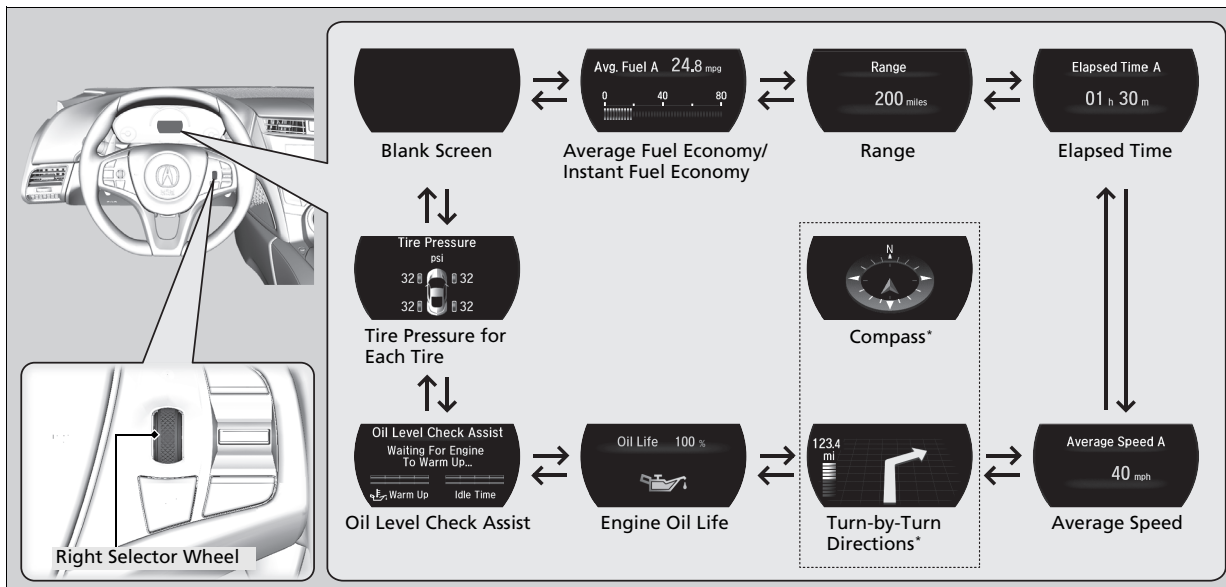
Blank Screen

Avg. Fuel A 24.8 mpg
0 40 80

Average Fuel Economy/ Instant Fuel Economy

Range
200 miles

Range

Elapsed Time A
01 h 30 m

Elapsed Time

Tire Pressure
psi
32 32
32 32

Tire Pressure for Each Tire

N

Compass*

Oil Level Check Assist
Waiting For Engine To Warm Up...
Warm Up Idle Time

Oil Level Check Assist

Oil Life 100 %

Engine Oil Life

123.4 mi

Turn-by-Turn Directions*

Average Speed A
40 mph

Average Speed

Right Selector Wheel